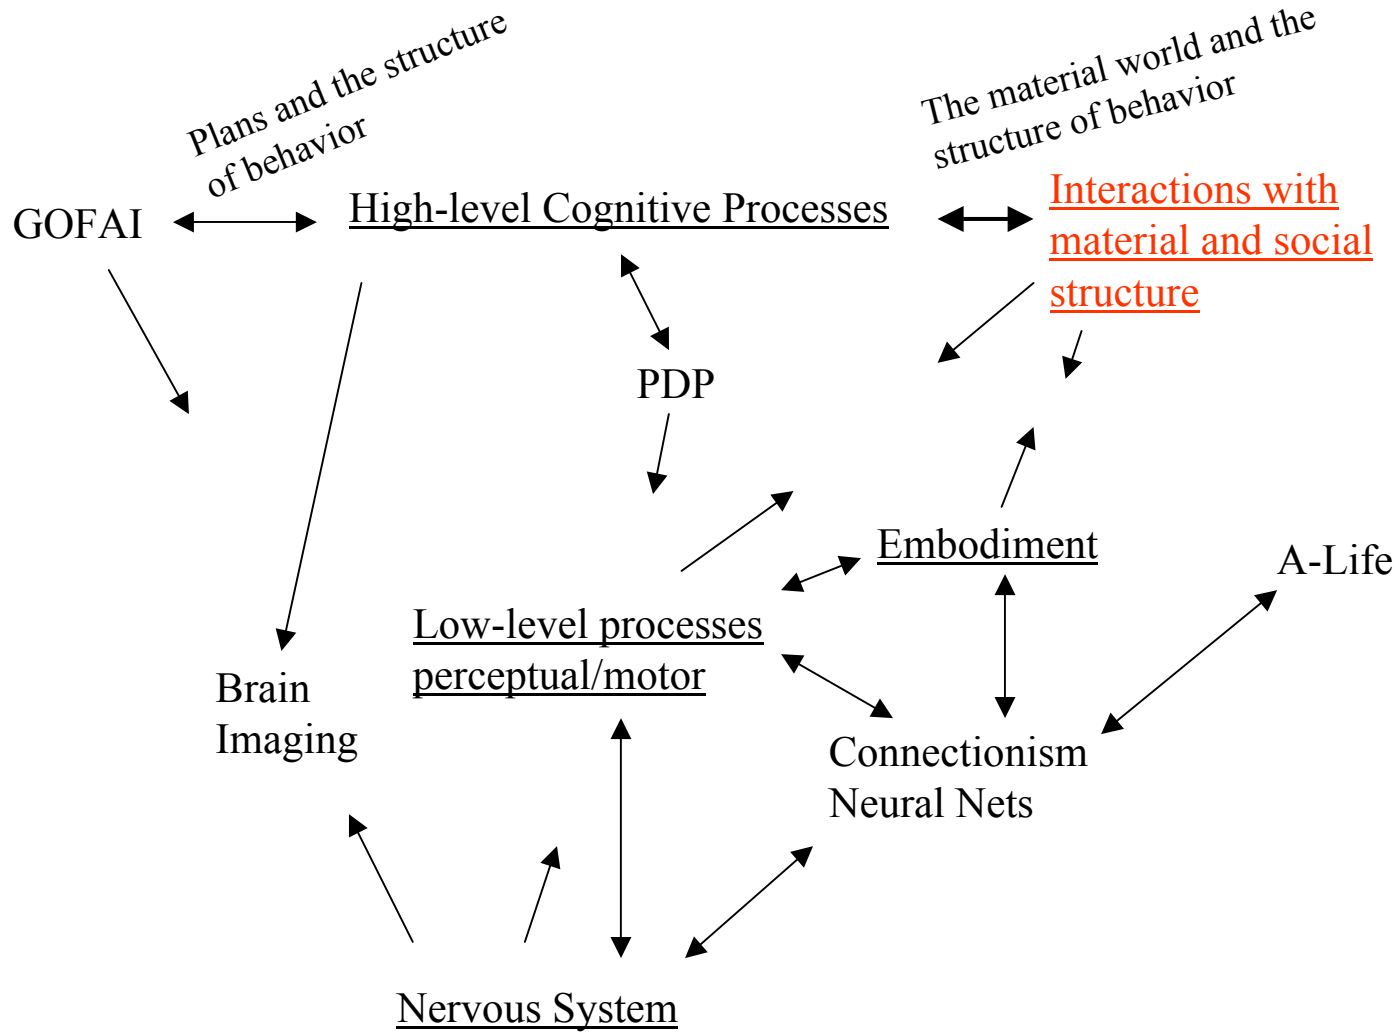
Plans and the structure of behavior

The material world and the structure of behavior

GOFAI

High-level Cognitive Processes

Interactions with material and social structure

PDP

Embodiment

A-Life

Low-level processes perceptual/motor

Brain Imaging

Connectionism Neural Nets

Nervous System